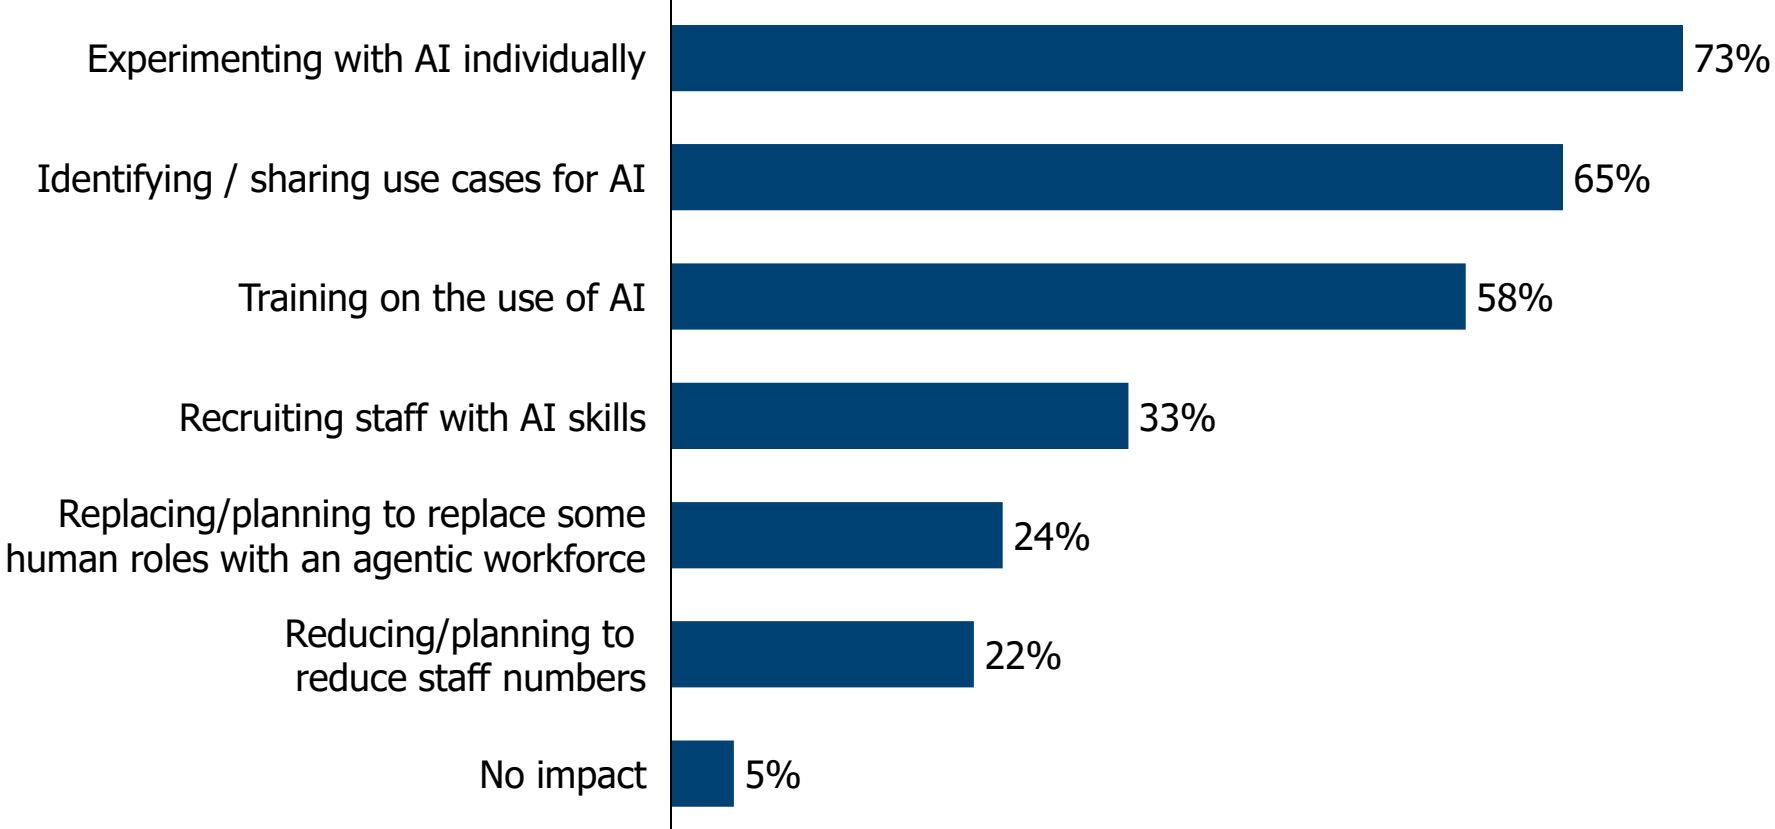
Experimenting with AI individually 73%

Identifying / sharing use cases for AI 65%

Training on the use of AI 58%

Recruiting staff with AI skills 33%

Replacing/planning to replace some human roles with an agentic workforce 24%

Reducing/planning to reduce staff numbers 22%

No impact 5%